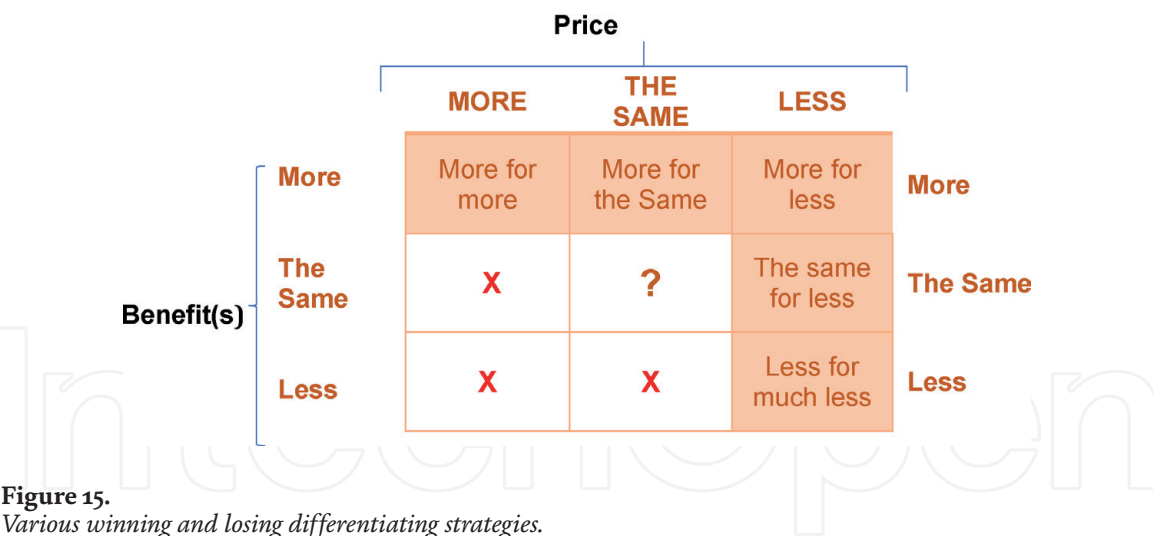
Price

| | MORE | THE SAME | LESS | |
|---|---|---|---|---|
| More | More for more | More for the Same | More for less | More |
| The Same | X | ? | The same for less | The Same |
| Less | X | X | Less for much less | Less |

Benefit(s)

Figure 15.
Various winning and losing differentiating strategies.